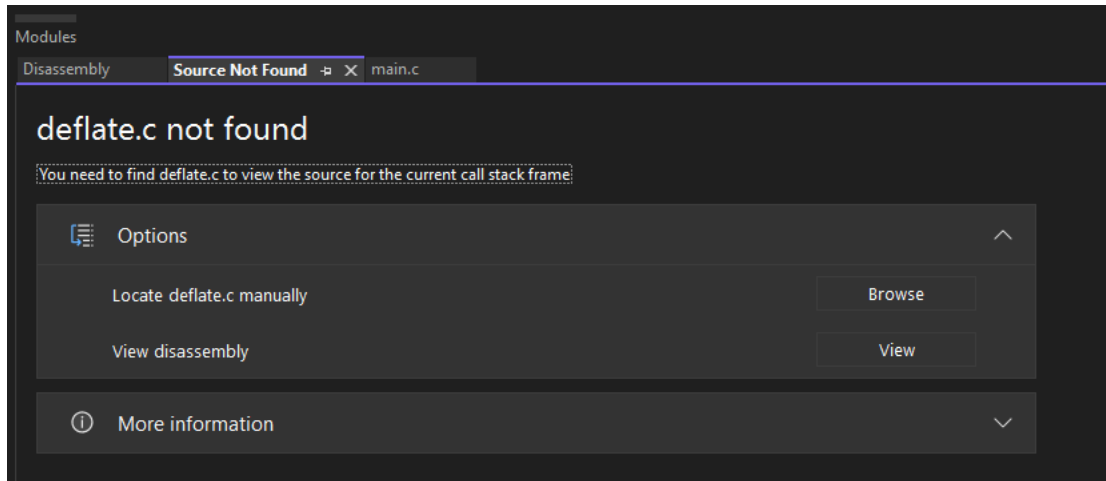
Modules

Disassembly

Source Not Found

main.c

deflate.c not found

You need to find deflate.c to view the source for the current call stack frame

Options

Locate deflate.c manually

Browse

View disassembly

View

More information